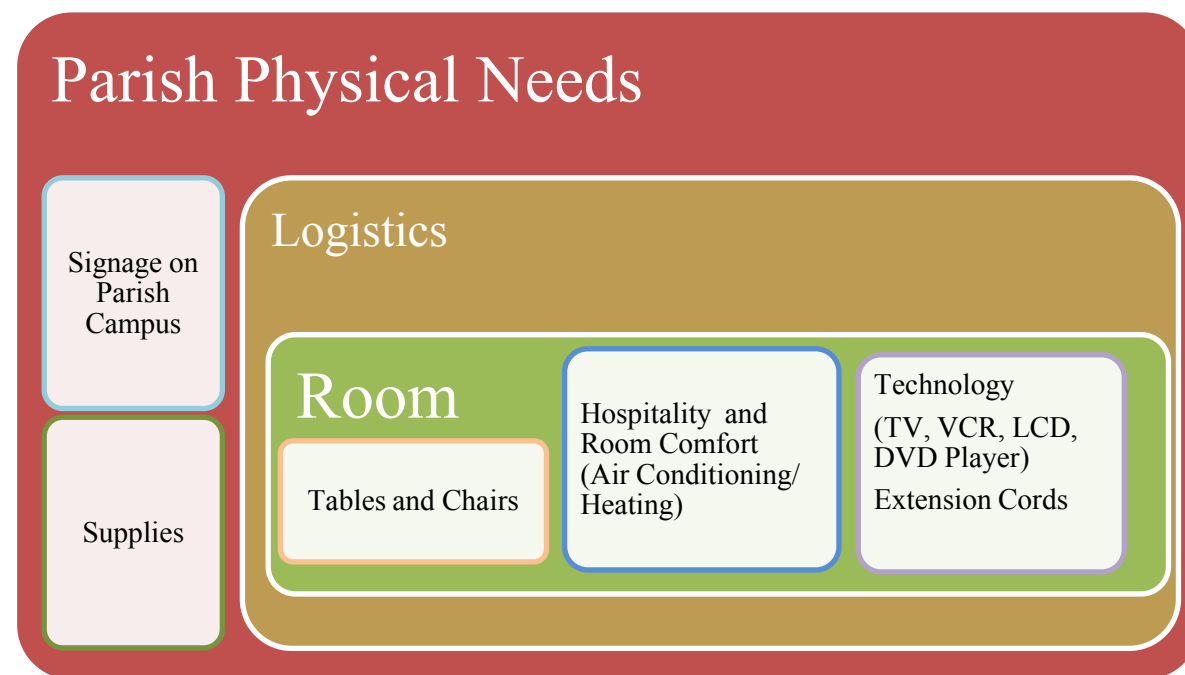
Parish Physical Needs

Signage on Parish Campus

Supplies

Logistics

Room

Tables and Chairs

Hospitality and Room Comfort (Air Conditioning/ Heating)

Technology

(TV, VCR, LCD, DVD Player)

Extension Cords